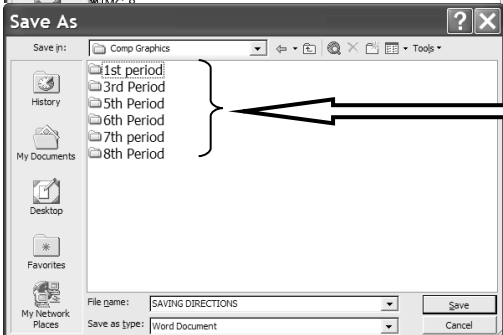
Save As

Save in: Comp Graphics

Tools

History
My Documents
Desktop
Favorites
My Network Places

1st period
3rd Period
5th Period
6th Period
7th period
8th Period

File name: SAVING DIRECTIONS
Save as type: Word Document

Save
Cancel